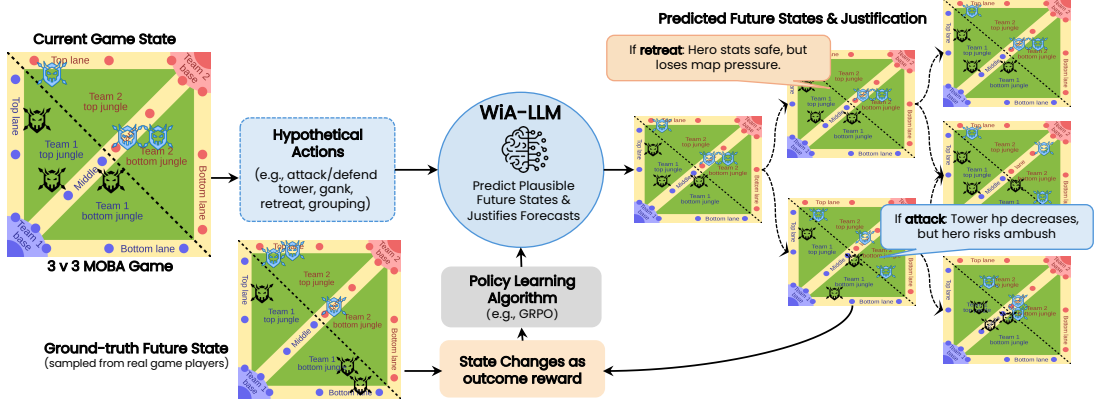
Current Game State

Top lane
Team 2 base
Team 2 top jungle
Top lane
Team 1 top jungle
Team 2 bottom jungle
Middle
Bottom lane
Team 1 bottom jungle
Team 1 base
Bottom lane

3 v 3 MOBA Game

Hypothetical Actions
(e.g., attack/defend tower, gank, retreat, grouping)

WiA-LLM
Predict Plausible Future States & Justifies Forecasts

Policy Learning Algorithm
(e.g., GRPO)

State Changes as outcome reward

Ground-truth Future State
(sampled from real game players)

Top lane
Team 2 base
Team 2 top jungle
Top lane
Team 1 top jungle
Team 2 bottom jungle
Middle
Bottom lane
Team 1 bottom jungle
Team 1 base
Bottom lane

Predicted Future States & Justification

If retreat: Hero stats safe, but loses map pressure.

If attack: Tower hp decreases, but hero risks ambush

Top lane
Team 2 top jungle
Team 1 top jungle
Team 2 bottom jungle
Middle
Team 1 bottom jungle
Bottom lane
Top lane
Team 2 top jungle
Team 1 top jungle
Team 2 bottom jungle
Middle
Team 1 bottom jungle
Bottom lane
Bottom lane
Top lane
Team 2 top jungle
Team 1 top jungle
Team 2 bottom jungle
Middle
Team 1 bottom jungle
Bottom lane
Bottom lane
Top lane
Team 2 top jungle
Team 1 top jungle
Team 2 bottom jungle
Middle
Team 1 bottom jungle
Bottom lane
Bottom lane
Top lane
Team 2 top jungle
Team 1 top jungle
Team 2 bottom jungle
Middle
Team 1 bottom jungle
Bottom lane
Bottom lane
Top lane
Team 2 top jungle
Team 1 top jungle
Team 2 bottom jungle
Middle
Team 1 bottom jungle
Bottom lane
Bottom lane